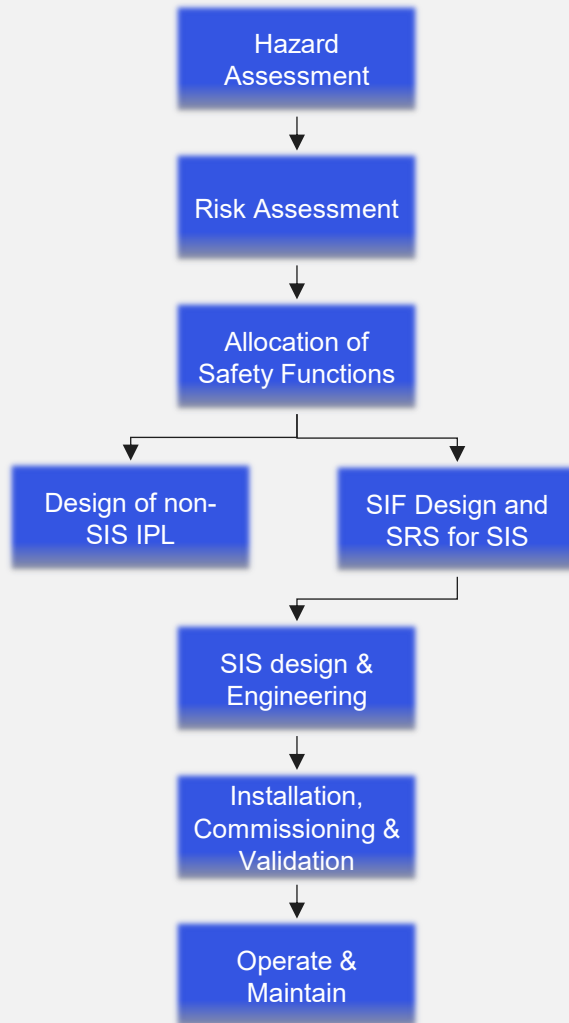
Hazard Assessment

Risk Assessment

Allocation of Safety Functions

Design of non-SIS IPL

SIF Design and SRS for SIS

SIS design & Engineering

Installation, Commissioning & Validation

Operate & Maintain